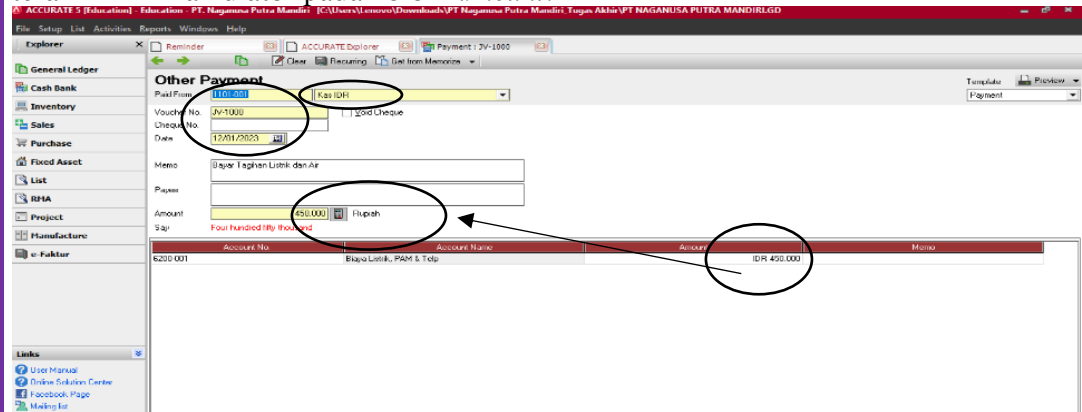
ACCURATE 5 [Education] - Education - PT. Naganusa Putra Mandiri [C:\Users\Lenovo\Downloads\PT Naganusa Putra Mandiri_Tugas Akhir\PT NAGANUSA PUTRA MANDIRI.GD

File Setup List Activities Reports Windows Help

Explorer

General Ledger
Cash Bank
Inventory
Sales
Purchase
Fixed Asset
List
RMA
Project
Manufacture
e-Faktur

Links
User Manual
Online Solution Center
Facebook Page
Mailing list

Reminder
ACCURATE Explorer
Payment : JV-1000

Clear Recurring Get from Memorize

Other Payment

Template Preview
Payment

Paid From 1101-001 Kas IDR

Voucher No. JV-1000
Void Cheque
Cheque No.
Date 12/01/2023

Memo Bayar Tagihan Listrik dan Air

Payee

Amount 450,000 Rupiah
Say Four hundred fifty thousand

| Account No. | Account Name | Amount | Memo |
|---|---|---|---|
| 6200-001 | Biaya Listrik, PAM & Telp | IDR 450,000 | |